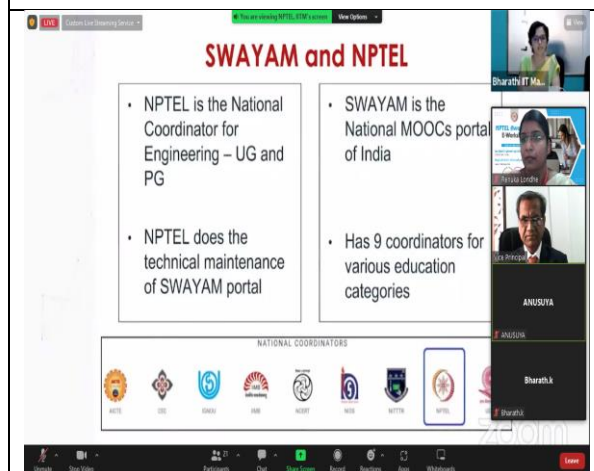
LIVE Custom Live Streaming Service

You are viewing NPTEL IITM's screen View Options

SWAYAM and NPTEL

• NPTEL is the National Coordinator for Engineering – UG and PG

• NPTEL does the technical maintenance of SWAYAM portal

• SWAYAM is the National MOOCs portal of India

• Has 9 coordinators for various education categories

NATIONAL COORDINATORS

AICTE CEC IGNOU IIMB NCERT NIOS NITTTR NPTEL

Bharathi IIT Ma...

Renuka Londhe

Principal

ANUSUYA

ANUSUYA

Bharath.k

Bharath.k

zoom

Unmute Stop Video Participants Chat Share Screen Record Reactions Apps Whiteboards Leave